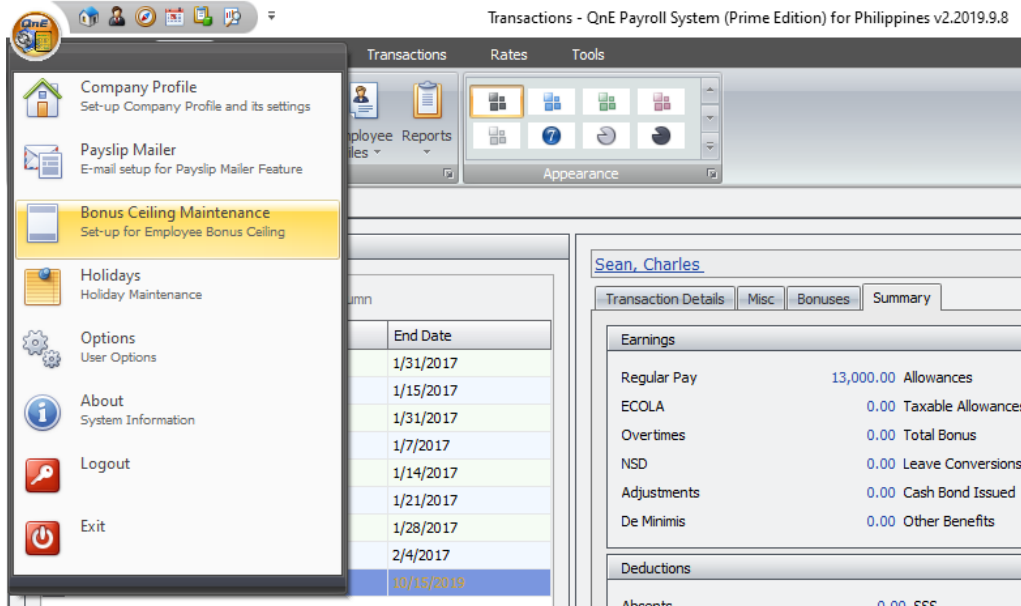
QnE

Transactions - QnE Payroll System (Prime Edition) for Philippines v2.2019.9.8

Transactions Rates Tools

Company Profile
Set-up Company Profile and its settings

Payslip Mailer
E-mail setup for Payslip Mailer Feature

Bonus Ceiling Maintenance
Set-up for Employee Bonus Ceiling

Holidays
Holiday Maintenance

Options
User Options

About
System Information

Logout

Exit

nployee iles Reports

Appearance

umn

| End Date |
|---|
| 1/31/2017 |
| 1/15/2017 |
| 1/31/2017 |
| 1/7/2017 |
| 1/14/2017 |
| 1/21/2017 |
| 1/28/2017 |
| 2/4/2017 |
| 10/15/2019 |

Sean, Charles

Transaction Details Misc Bonuses Summary

Earnings

| Regular Pay | 13,000.00 | Allowances |
|---|---|---|
| ECOLA | 0.00 | Taxable Allowances |
| Overtimes | 0.00 | Total Bonus |
| NSD | 0.00 | Leave Conversions |
| Adjustments | 0.00 | Cash Bond Issued |
| De Minimis | 0.00 | Other Benefits |

Deductions

Absents 0.00 SSS